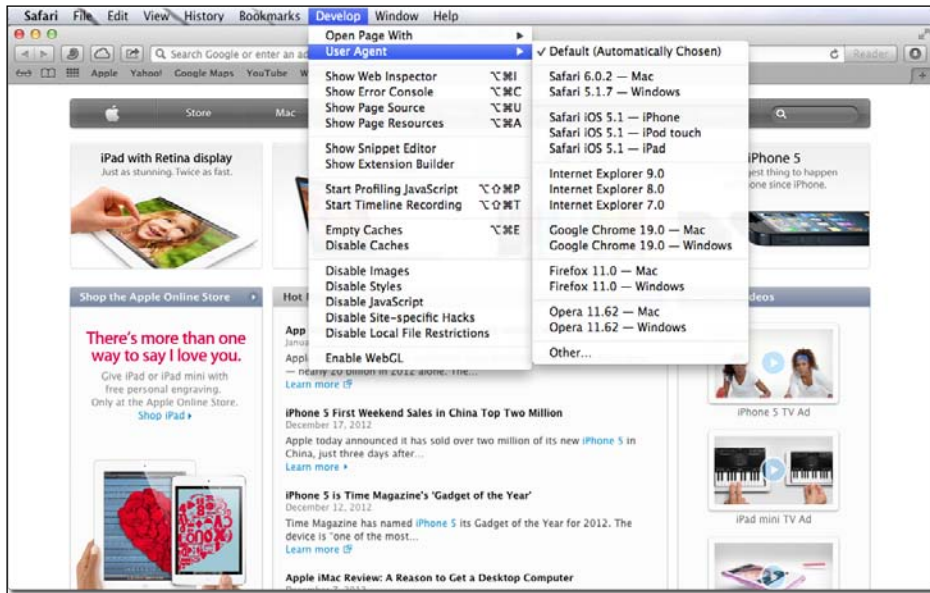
Safari File Edit View History Bookmarks Develop Window Help

Search Google or enter an ad

Reader

Apple Yahoo! Google Maps YouTube W

Open Page With
User Agent

Show Web Inspector ⌥⌘I
Show Error Console ⌥⌘C
Show Page Source ⌥⌘U
Show Page Resources ⌥⌘A

Show Snippet Editor
Show Extension Builder

Start Profiling JavaScript ⌥⇧⌘P
Start Timeline Recording ⌥⇧⌘T

Empty Caches ⌥⌘E
Disable Caches

Disable Images
Disable Styles
Disable JavaScript
Disable Site-specific Hacks
Disable Local File Restrictions

Enable WebGL

✓ Default (Automatically Chosen)

Safari 6.0.2 — Mac
Safari 5.1.7 — Windows

Safari iOS 5.1 — iPhone
Safari iOS 5.1 — iPod touch
Safari iOS 5.1 — iPad

Internet Explorer 9.0
Internet Explorer 8.0
Internet Explorer 7.0

Google Chrome 19.0 — Mac
Google Chrome 19.0 — Windows

Firefox 11.0 — Mac
Firefox 11.0 — Windows

Opera 11.62 — Mac
Opera 11.62 — Windows

Other...

Store Mac

iPad with Retina display
Just as stunning. Twice as fast.

iPhone 5
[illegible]gest thing to happen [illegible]one since iPhone.

Shop the Apple Online Store

Hot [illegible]

There's more than one way to say I love you.
Give iPad or iPad mini with free personal engraving. Only at the Apple Online Store.
Shop iPad ›

App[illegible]
Janua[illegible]
Appl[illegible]
— nearly 20 billion in 2012 alone. The...
Learn more

iPhone 5 First Weekend Sales in China Top Two Million
December 17, 2012
Apple today announced it has sold over two million of its new iPhone 5 in China, just three days after...
Learn more ›

iPhone 5 is Time Magazine's 'Gadget of the Year'
December 12, 2012
Time Magazine has named iPhone 5 its Gadget of the Year for 2012. The device is "one of the most...
Learn more

Apple iMac Review: A Reason to Get a Desktop Computer

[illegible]deos

iPhone 5 TV Ad

iPad mini TV Ad